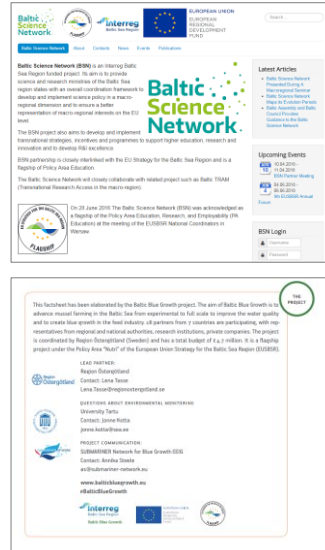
Baltic Science Network

Interreg

EUROPEAN UNION
EUROPEAN REGIONAL DEVELOPMENT FUND

Search

Baltic Science Network | About | Contacts | News | Events | Publications

Baltic Science Network (BSN) is an Interreg Baltic Sea Region funded project. Its aim is to provide science and research ministries of the Baltic Sea region states with an overall coordination framework to develop and implement science policy in a macro-regional dimension and to ensure a better representation of macro-regional interests on the EU level.

Baltic Science Network.

The BSN project also aims to develop and implement transnational strategies, incentives and programmes to support higher education, research and innovation and to develop R&I excellence.

BSN partnership is closely interlinked with the EU Strategy for the Baltic Sea Region and is a flagship of Policy Area Education.

The Baltic Science Network will closely collaborate with related project such as Baltic TRAM (Transnational Research Access in the macro-region)

On 28 June 2016 The Baltic Science Network (BSN) was acknowledged as a flagship of the Policy Area Education, Research, and Employability (PA Education) at the meeting of the EUSBSR National Coordinators in Warsaw.

FLAGSHIP

Latest Articles
Baltic Science Network Presented During A Macroregional Seminar
Baltic Science Network Maps Its Erasmus Portals
Baltic Assembly and Baltic Council Provides Guidance to the Baltic Science Network

Upcoming Events
10 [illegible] BSN Partner Meeting
04 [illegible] 8th EUSBSR Annual Forum

BSN Login
Username
Password

This factsheet has been elaborated by the Baltic Blue Growth project. The aim of Baltic Blue Growth is to advance mussel farming in the Baltic Sea from experimental to full scale to improve the water quality and to create blue growth in the feed industry. 18 partners from 7 countries are participating, with representatives from regional and national authorities, research institutions, private companies. The project is coordinated by Region Östergötland (Sweden) and has a total budget of 4,7 million. It is a flagship project under the Policy Area "Nutri" of the European Union Strategy for the Baltic Sea Region (EUSBSR).

THE PROJECT

LEAD PARTNER:
Region Östergötland
Contact: Lena Tasse
Lena.Tasse@regionostergotland.se

QUESTIONS ABOUT ENVIRONMENTAL MONITORING
University Tartu
Contact: Jonne Kotta
jonne.kotta@ut.ee

PROJECT COMMUNICATION:
SUBMARINER Network for Blue Growth EEIG
Contact: Annika Steele
as@submariner-network.eu

www.balticbluegrowth.eu
#BalticBlueGrowth

Interreg
Baltic Blue Growth